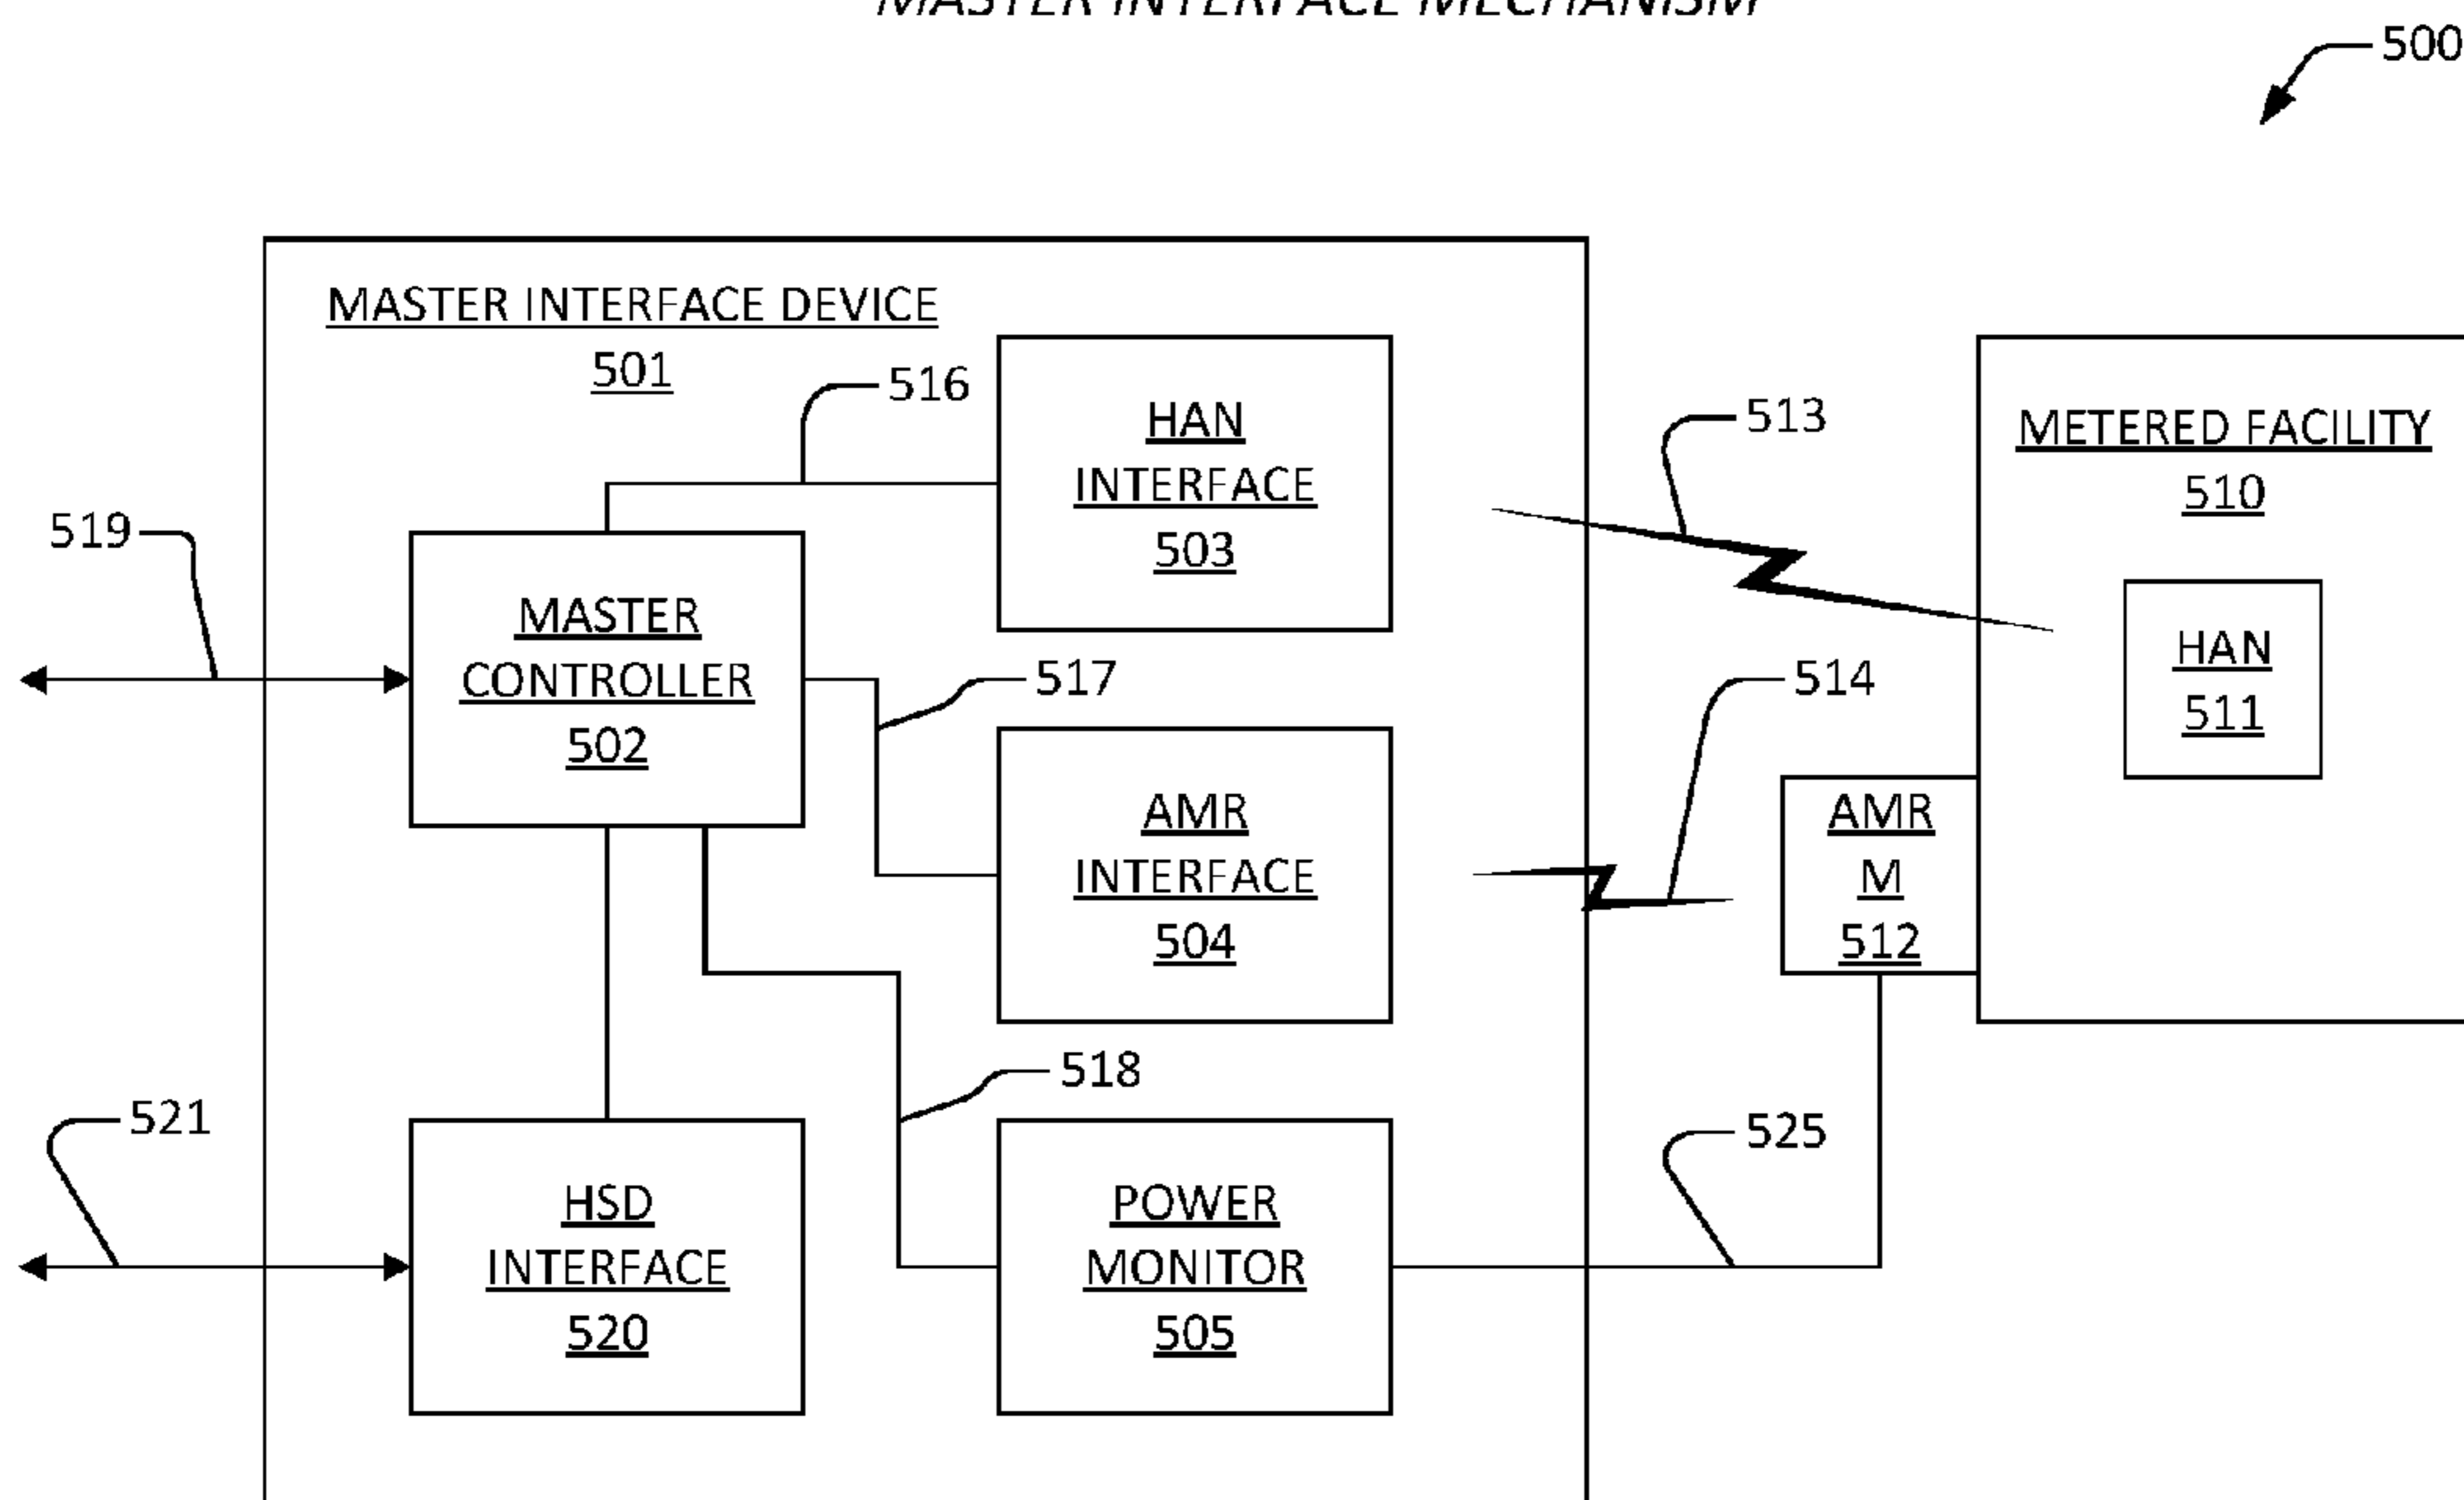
MASTER INTERFACE MECHANISM

500

MASTER INTERFACE DEVICE
501

516

HAN
INTERFACE
503

513

METERED FACILITY
510

519

MASTER
CONTROLLER
502

HAN
511

517

514

AMR
INTERFACE
504

AMR
M
512

518

521

525

HSD
INTERFACE
520

POWER
MONITOR
505